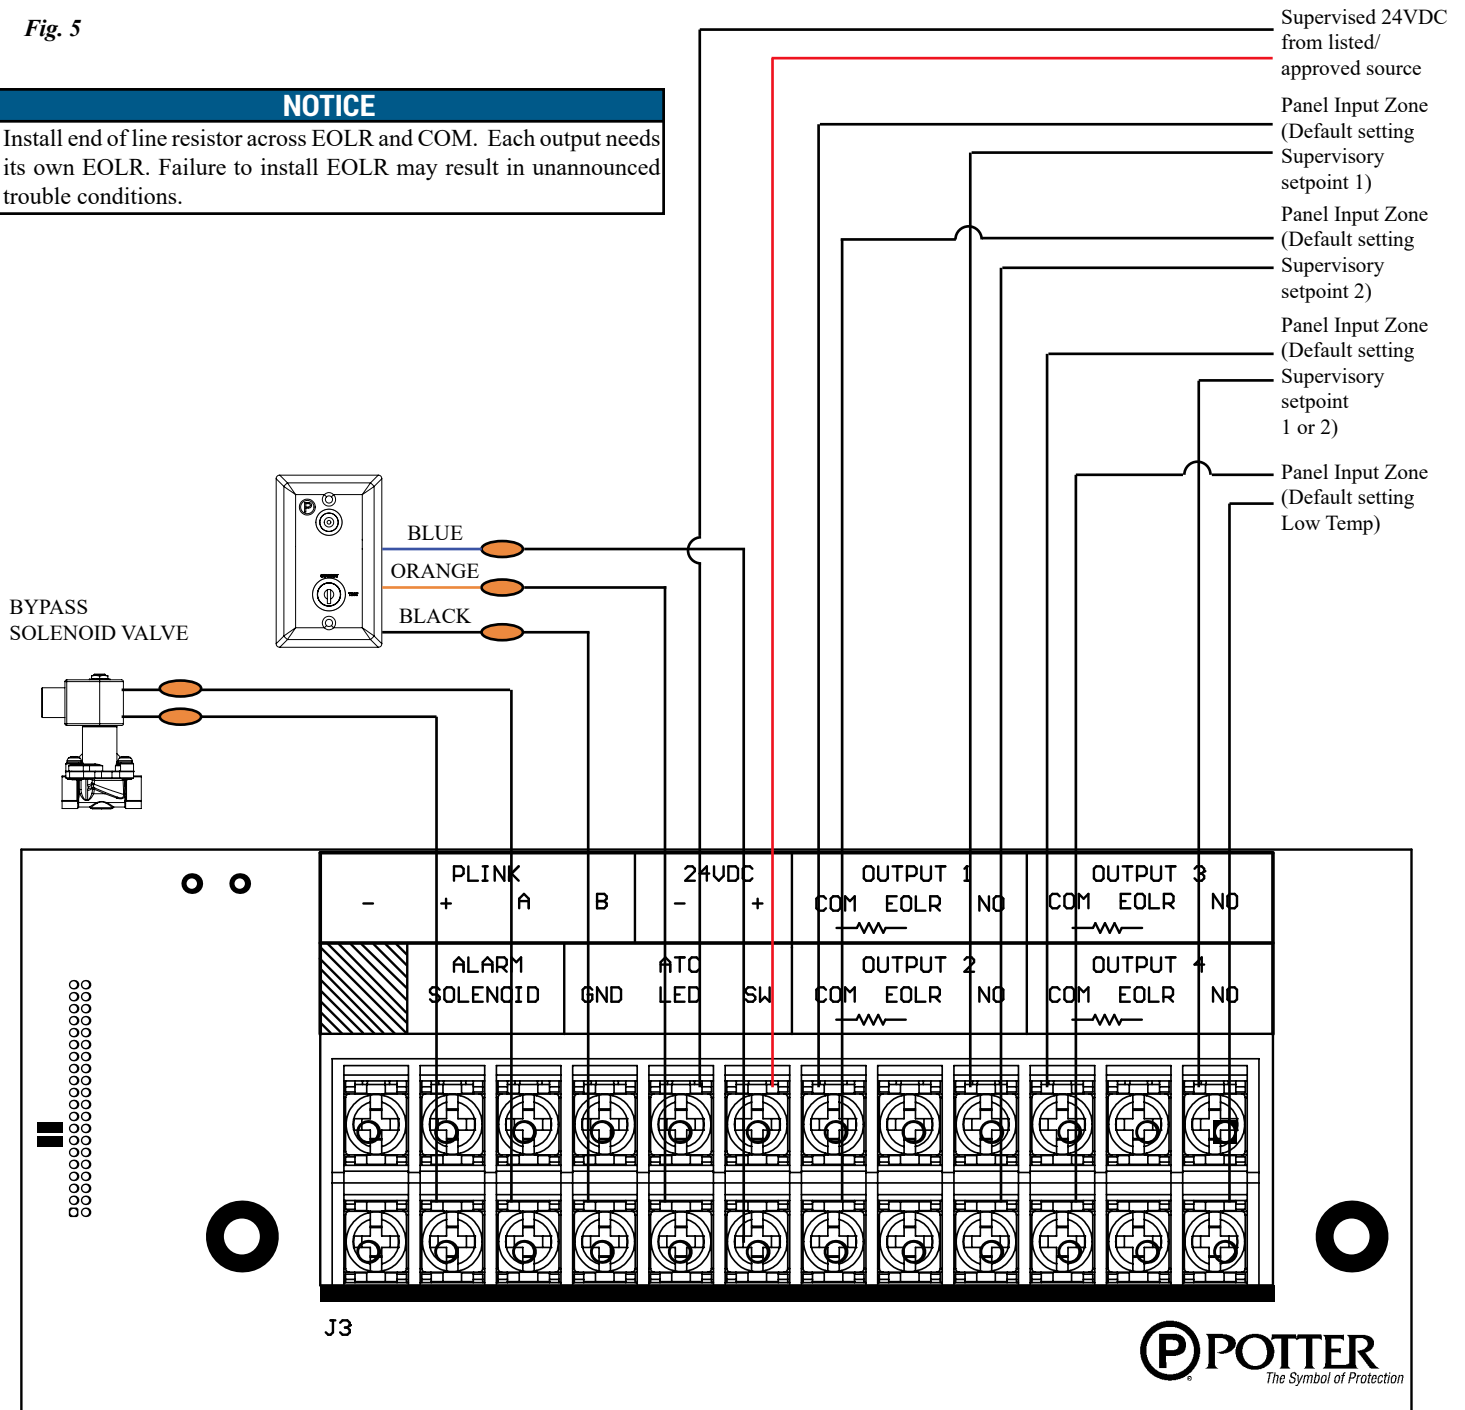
Fig. 5

NOTICE

Install end of line resistor across EOLR and COM. Each output needs its own EOLR. Failure to install EOLR may result in unannounced trouble conditions.

Supervised 24VDC from listed/ approved source

Panel Input Zone (Default setting Supervisory setpoint 1)

Panel Input Zone (Default setting Supervisory setpoint 2)

Panel Input Zone (Default setting Supervisory setpoint 1 or 2)

Panel Input Zone (Default setting Low Temp)

BLUE

ORANGE

BLACK

BYPASS SOLENOID VALVE

| PLINK | | | | 24VDC | | OUTPUT 1 | | | OUTPUT 3 | | |
|---|---|---|---|---|---|---|---|---|---|---|---|
| - | + | A | B | - | + | COM | EOLR | NO | COM | EOLR | NO |
| | ALARM SOLENOID | | GND | ATC LED | SW | OUTPUT 2 COM | EOLR | NO | OUTPUT 4 COM | EOLR | NO |

J3

POTTER The Symbol of Protection